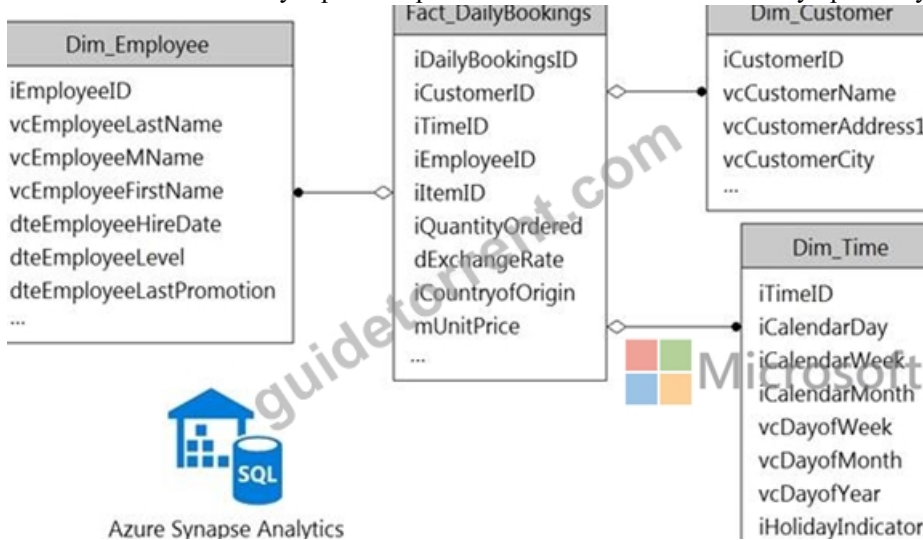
Dim_Employee
iEmployeeID
vcEmployeeLastName
vcEmployeeMName
vcEmployeeFirstName
dteEmployeeHireDate
dteEmployeeLevel
dteEmployeeLastPromotion
...

Fact_DailyBookings
iDailyBookingsID
iCustomerID
iTimeID
iEmployeeID
iItemID
iQuantityOrdered
dExchangeRate
iCountryofOrigin
mUnitPrice
...

Dim_Customer
iCustomerID
vcCustomerName
vcCustomerAddress1
vcCustomerCity
...

Dim_Time
iTimeID
iCalendarDay
iCalendarWeek
iCalendarMonth
vcDayofWeek
vcDayofMonth
vcDayofYear
iHolidayIndicator

SQL
Azure Synapse Analytics

Microsoft

guidetorrent.com